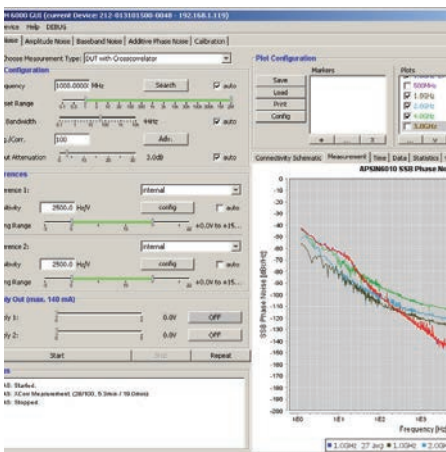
N 6000 GUI (current Device: 212-013101500-0048 - 192.168.1.119)

evice Help DEBUG

Noise | Amplitude Noise | Baseband Noise | Additive Phase Noise | Calibration

Choose Measurement Type: DUT with Crosscorrelator

Configuration

equency 1000.0000 MHz Search auto

set Range

Bandwidth auto

/Corr. 100 Adv.

ut Attenuation 3.0dB auto

rences

erence 1: internal

tivity 2500.0 Hz/V config auto

ng Range +0.0V to +15...

erence 2: internal

tivity 2500.0 Hz/V config auto

ng Range +0.0V to +15...

ly Out (max. 140 mA)

ly 1: 0.0V OFF

ly 2: 0.0V OFF

Start Stop Repeat

: Started.
: XCorr Measurement (28/100, 5.3min / 19.0min)
: Stopped.

Plot Configuration

Save
Load
Print
Config

Markers

Plots

500MHz
1.0GHz
2.0GHz
4.0GHz
5.0GHz

Connectivity Schematic | Measurement | Time | Data | Statistics

APSIN6010 SSB Phase No

SSB Phase Noise [dBc/Hz]

-10
-20
-30
-40
-50
-60
-70
-80
-90
-100
-110
-120
-130
-140
-150
-160
-170
-180

1E0 1E1 1E2 1E3

Frequency [Hz]

1.0GHz: 27 avg 1.0GHz 2.0GH